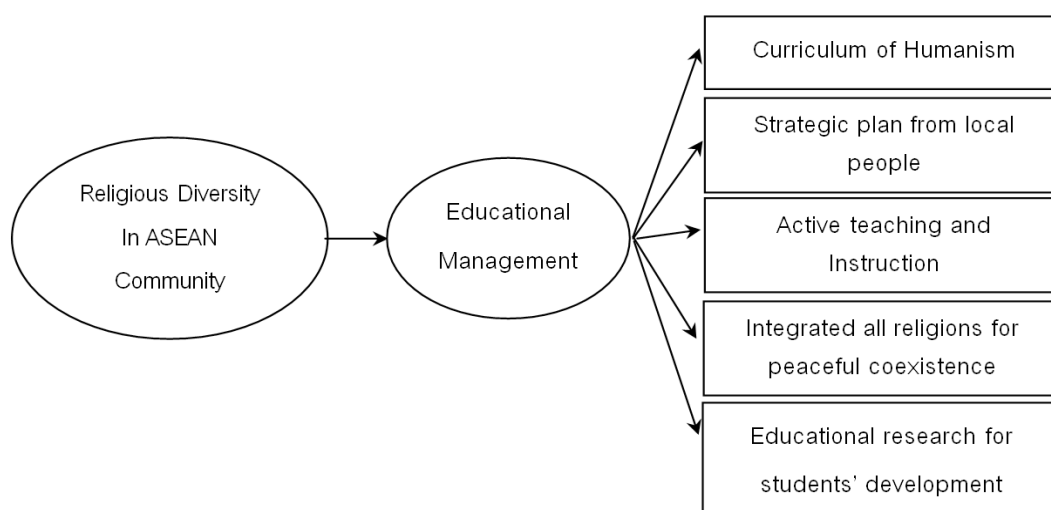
Religious Diversity In ASEAN Community

Educational Management

Curriculum of Humanism

Strategic plan from local people

Active teaching and Instruction

Integrated all religions for peaceful coexistence

Educational research for students' development